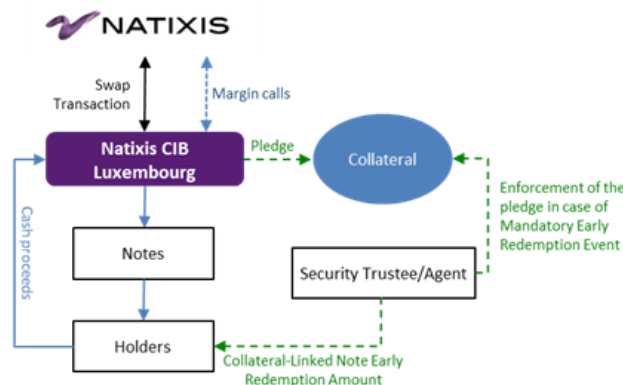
NATIXIS

Swap Transaction

Margin calls

Natixis CIB Luxembourg

Pledge

Collateral

Enforcement of the pledge in case of Mandatory Early Redemption Event

Cash proceeds

Notes

Security Trustee/Agent

Holders

Collateral-Linked Note Early Redemption Amount